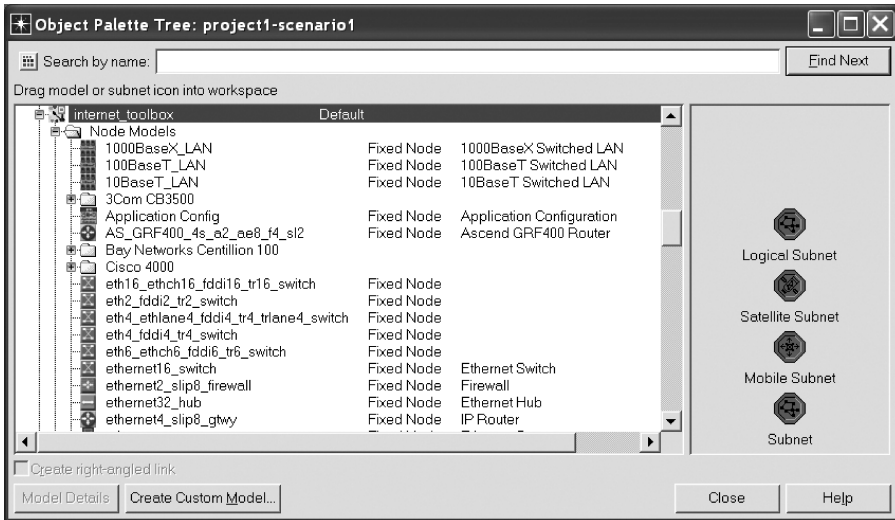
Object Palette Tree: project1-scenario1

Search by name:

Find Next

Drag model or subnet icon into workspace

| | | |
|---|---|---|
| internet_toolbox | Default | |
| Node Models | | |
| 1000BaseX_LAN | Fixed Node | 1000BaseX Switched LAN |
| 100BaseT_LAN | Fixed Node | 100BaseT Switched LAN |
| 10BaseT_LAN | Fixed Node | 10BaseT Switched LAN |
| 3Com CB3500 | | |
| Application Config | Fixed Node | Application Configuration |
| AS_GRF400_4s_a2_ae8_f4_sl2 | Fixed Node | Ascend GRF400 Router |
| Bay Networks Centillion 100 | | |
| Cisco 4000 | | |
| eth16_ethch16_fddi16_tr16_switch | Fixed Node | |
| eth2_fddi2_tr2_switch | Fixed Node | |
| eth4_ethlane4_fddi4_tr4_trlane4_switch | Fixed Node | |
| eth4_fddi4_tr4_switch | Fixed Node | |
| eth6_ethch6_fddi6_tr6_switch | Fixed Node | |
| ethernet16_switch | Fixed Node | Ethernet Switch |
| ethernet2_slip8_firewall | Fixed Node | Firewall |
| ethernet32_hub | Fixed Node | Ethernet Hub |
| ethernet4_slip8_gtwy | Fixed Node | IP Router |

Logical Subnet

Satellite Subnet

Mobile Subnet

Subnet

Create right-angled link

Model Details

Create Custom Model...

Close

Help